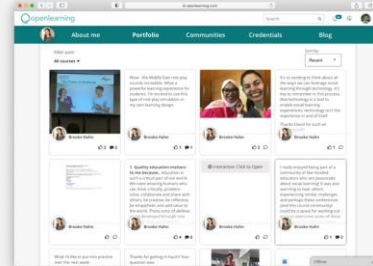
openlearning

About me
Portfolio
Communities
Credentials
Blog

Filter posts
All courses

Sort by
Recent

Brooke Hahn

Wow - the Middle East not play sounds incredible. What a powerful learning experience for students. I'm excited to use this type of role play simulation in my own learning design.

Brooke Hahn

Brooke Hahn

It is so exciting to think about all the ways we can leverage social learning through technology. It's key to remember in this process that technology is a tool to enable social learning experiences; technology isn't the experience in and of itself.

Brooke Hahn

Brooke Hahn

1. Quality education matters to the Because... education in such a critical part of our world. We need amazing humans who can think critically, problem-solve, collaborate and share with others, be creative, be reflective, be empathetic and add value to the world. These core of abilities

Brooke Hahn

Interactive: Click to Open

I really enjoyed being part of a community of like-minded educators who are passionate about social learning! It was also exciting to learn about engineering stimulant learning and perhaps these conferences (and this course) community could be a good for working out

Brooke Hahn

What I'd like to put into practice

Offline